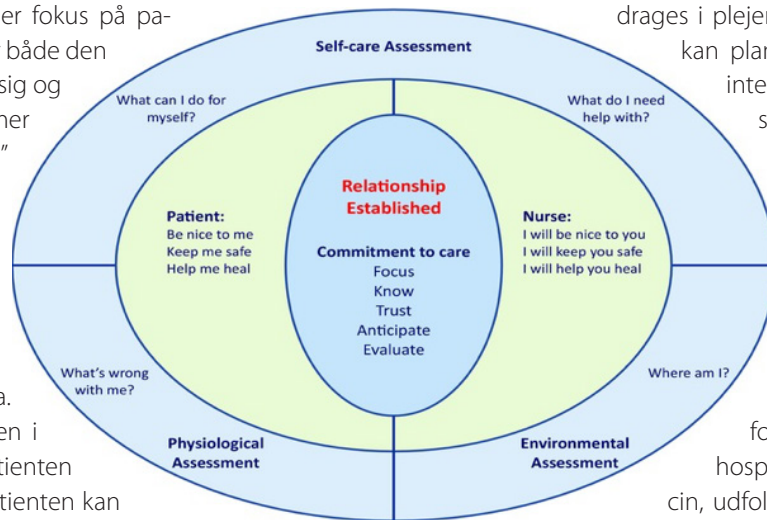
er fokus på pa- både den sig og ner ”

a. en i tienten tienten kan

drages i plejen kan pla inte s

fo hosp cin, udfo

Self-care Assessment

What can I do for myself?

What do I need help with?

Relationship Established

Patient:
Be nice to me
Keep me safe
Help me heal

Commitment to care
Focus
Know
Trust
Anticipate
Evaluate

Nurse:
I will be nice to you
I will keep you safe
I will help you heal

What's wrong with me?

Where am I?

Physiological Assessment

Environmental Assessment